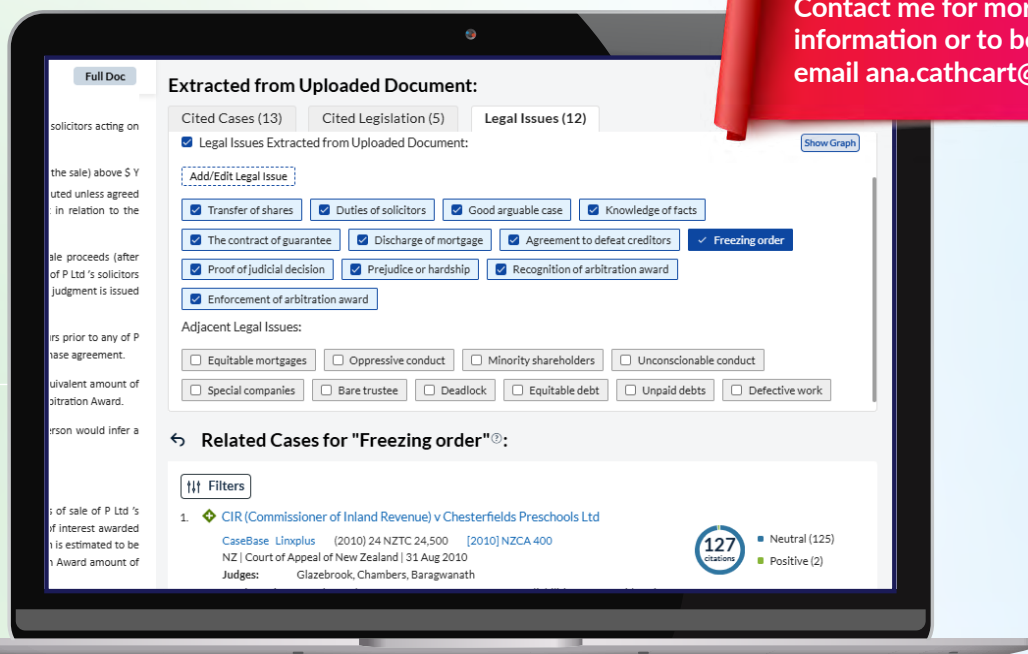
Contact me for mo information or to b email ana.cathcart@

Full Doc

solicitors acting on

the sale) above $ Y

uted unless agreed in relation to the

ale proceeds (after of P Ltd 's solicitors judgment is issued

rs prior to any of P hase agreement.

uivalent amount of bitration Award.

erson would infer a

s of sale of P Ltd 's f interest awarded n is estimated to be n Award amount of

Extracted from Uploaded Document:

Cited Cases (13) | Cited Legislation (5) | Legal Issues (12)

Legal Issues Extracted from Uploaded Document:

Show Graph

Add/Edit Legal Issue

Transfer of shares | Duties of solicitors | Good arguable case | Knowledge of facts | The contract of guarantee | Discharge of mortgage | Agreement to defeat creditors | Freezing order | Proof of judicial decision | Prejudice or hardship | Recognition of arbitration award | Enforcement of arbitration award

Adjacent Legal Issues:

Equitable mortgages | Oppressive conduct | Minority shareholders | Unconscionable conduct | Special companies | Bare trustee | Deadlock | Equitable debt | Unpaid debts | Defective work

Related Cases for "Freezing order":

Filters

1. CIR (Commissioner of Inland Revenue) v Chesterfields Preschools Ltd

CaseBase Linxplus (2010) 24 NZTC 24,500 [2010] NZCA 400
NZ | Court of Appeal of New Zealand | 31 Aug 2010
Judges: Glazebrook, Chambers, Baragwanath

127 citations

Neutral (125)
Positive (2)